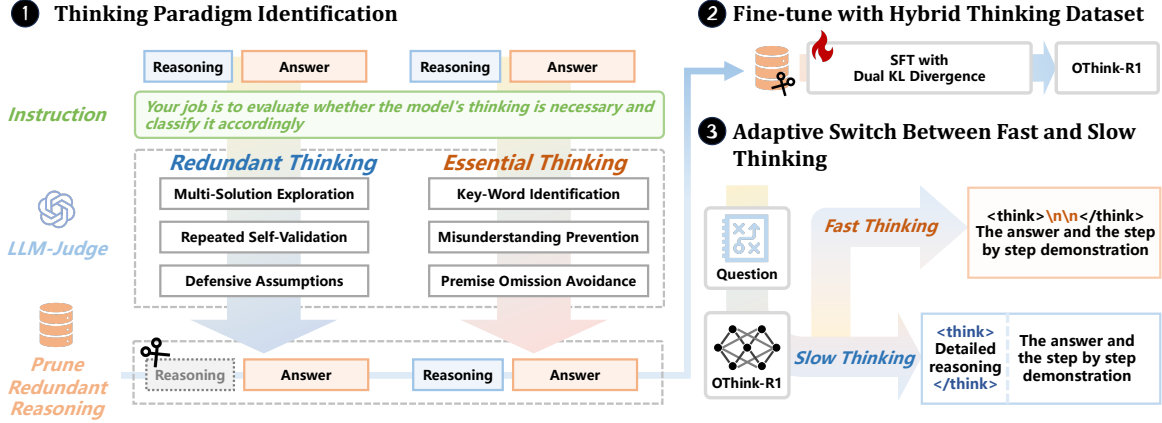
❶ Thinking Paradigm Identification

Reasoning | Answer | Reasoning | Answer

Instruction

Your job is to evaluate whether the model's thinking is necessary and classify it accordingly

Redundant Thinking

Multi-Solution Exploration

Repeated Self-Validation

Defensive Assumptions

Essential Thinking

Key-Word Identification

Misunderstanding Prevention

Premise Omission Avoidance

LLM-Judge

Prune Redundant Reasoning

Reasoning | Answer | Reasoning | Answer

❷ Fine-tune with Hybrid Thinking Dataset

SFT with Dual KL Divergence

OThink-R1

❸ Adaptive Switch Between Fast and Slow Thinking

Question

Fast Thinking

<think>\n\n</think> The answer and the step by step demonstration

OThink-R1

Slow Thinking

<think> Detailed reasoning </think>

The answer and the step by step demonstration